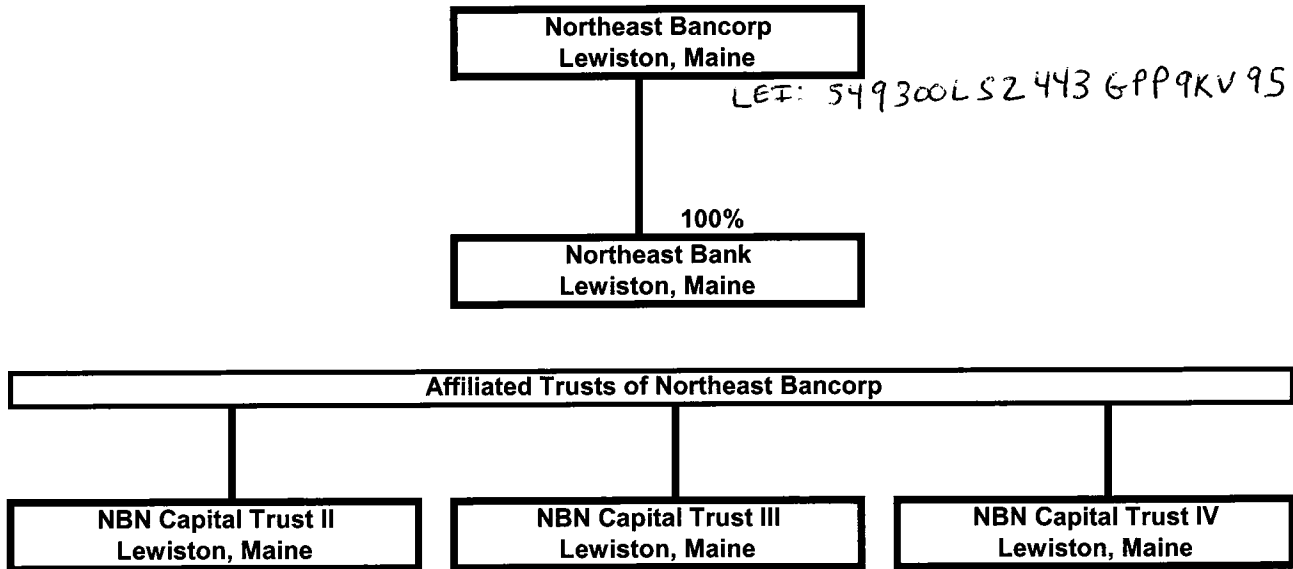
Northeast Bancorp
Lewiston, Maine

LEI: 549300LS2443GPP9KV95

100%

Northeast Bank
Lewiston, Maine

Affiliated Trusts of Northeast Bancorp

NBN Capital Trust II
Lewiston, Maine

NBN Capital Trust III
Lewiston, Maine

NBN Capital Trust IV
Lewiston, Maine